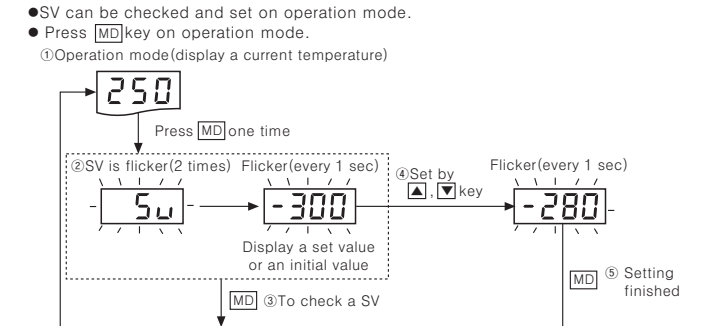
●SV can be checked and set on operation mode.
● Press MD key on operation mode.
①Operation mode(display a current temperature)

250

Press MD one time

②SV is flicker(2 times) Flicker(every 1 sec)

5u

-300

Display a set value or an initial value

④Set by ▲, ▼ key

Flicker(every 1 sec)

-280

MD ③To check a SV

MD ⑤ Setting finished